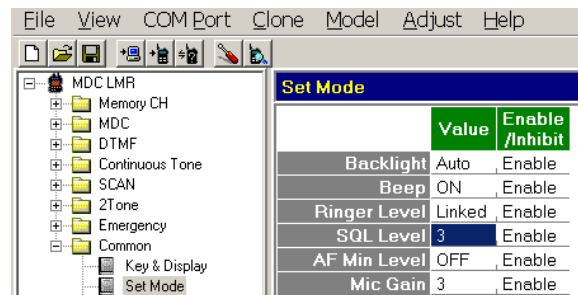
File View COM Port Clone Model Adjust Help

MDC LMR
Memory CH
MDC
DTMF
Continuous Tone
SCAN
2Tone
Emergency
Common
Key & Display
Set Mode

Set Mode

| | Value | Enable /Inhibit |
|---|---|---|
| Backlight | Auto | Enable |
| Beep | ON | Enable |
| Ringer Level | Linked | Enable |
| SQL Level | 3 | Enable |
| AF Min Level | OFF | Enable |
| Mic Gain | 3 | Enable |